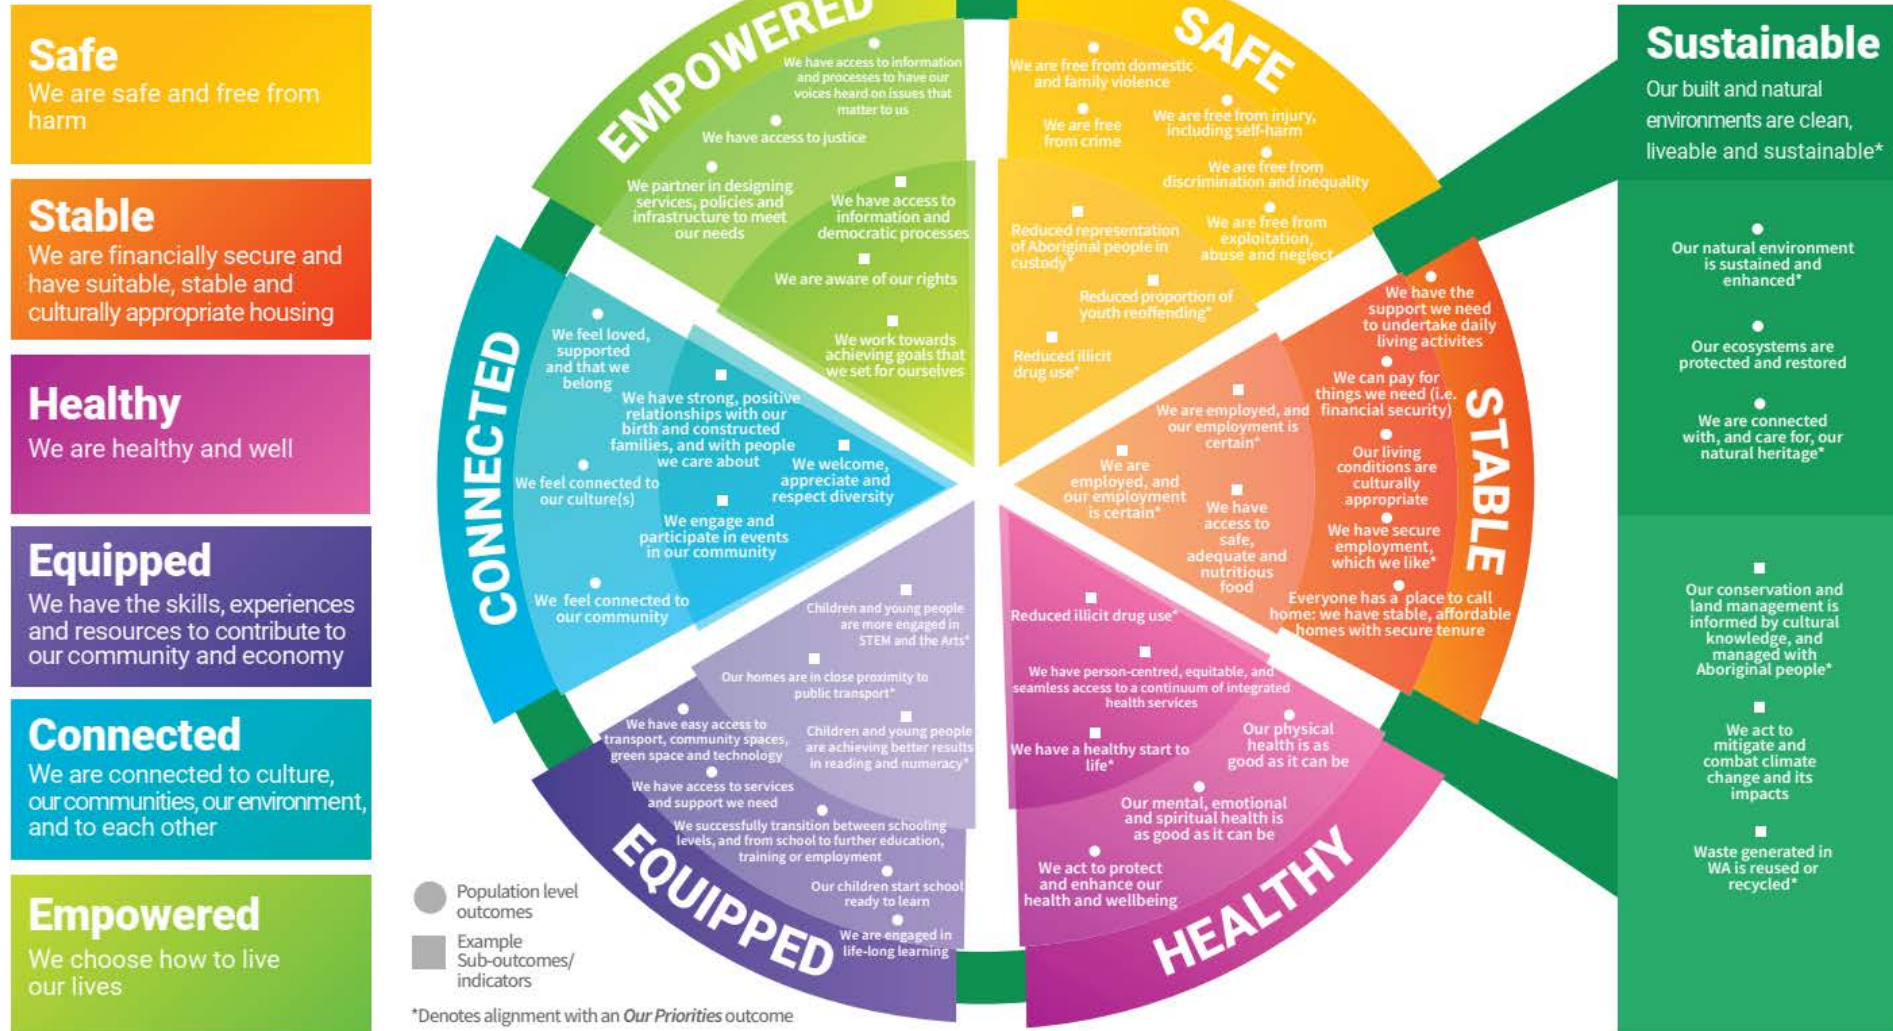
Safe
We are safe and free from harm

Stable
We are financially secure and have suitable, stable and culturally appropriate housing

Healthy
We are healthy and well

Equipped
We have the skills, experiences and resources to contribute to our community and economy

Connected
We are connected to culture, our communities, our environment, and to each other

Empowered
We choose how to live our lives

EMPOWERED
We have access to information and processes to have our voices heard on issues that matter to us
We have access to justice
We partner in designing services, policies and infrastructure to meet our needs
We have access to information and democratic processes
We are aware of our rights
We work towards achieving goals that we set for ourselves

SAFE
We are free from domestic and family violence
We are free from crime
We are free from injury, including self-harm
We are free from discrimination and inequality
Reduced representation of Aboriginal people in custody*
We are free from exploitation, abuse and neglect
Reduced proportion of youth reoffending*
Reduced illicit drug use*

STABLE
We have the support we need to undertake daily living activites
We can pay for things we need (i.e. financial security)
We are employed, and our employment is certain*
Our living conditions are culturally appropriate
We are employed, and our employment is certain*
We have access to safe, adequate and nutritious food
We have secure employment, which we like*
Everyone has a place to call home: we have stable, affordable homes with secure tenure

HEALTHY
Reduced illicit drug use*
We have person-centred, equitable, and seamless access to a continuum of integrated health services
We have a healthy start to life*
Our physical health is as good as it can be
Our mental, emotional and spiritual health is as good as it can be
We act to protect and enhance our health and wellbeing

EQUIPPED
Children and young people are more engaged in STEM and the Arts*
Our homes are in close proximity to public transport*
We have easy access to transport, community spaces, green space and technology
Children and young people are achieving better results in reading and numeracy*
We have access to services and support we need
We successfully transition between schooling levels, and from school to further education, training or employment
Our children start school ready to learn
We are engaged in life-long learning

CONNECTED
We feel loved, supported and that we belong
We have strong, positive relationships with our birth and constructed families, and with people we care about
We welcome, appreciate and respect diversity
We feel connected to our culture(s)
We engage and participate in events in our community
We feel connected to our community

Population level outcomes
Example Sub-outcomes/ indicators

*Denotes alignment with an Our Priorities outcome

Sustainable
Our built and natural environments are clean, liveable and sustainable*

Our natural environment is sustained and enhanced*
Our ecosystems are protected and restored
We are connected with, and care for, our natural heritage*

Our conservation and land management is informed by cultural knowledge, and managed with Aboriginal people*
We act to mitigate and combat climate change and its impacts
Waste generated in WA is reused or recycled*